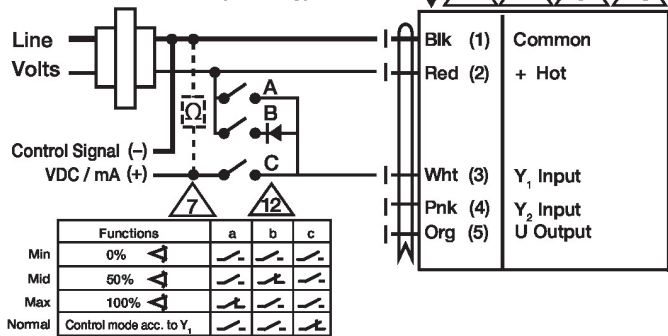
Line
Volts

Control Signal (–)
VDC / mA (+)

A
B
C

7
12

Blk (1)
Red (2)
Wht (3)
Pnk (4)
Org (5)

Common
+ Hot
$Y_1$ Input
$Y_2$ Input
U Output

| | Functions | a | b | c |
|---|---|---|---|---|
| Min | 0% | | | |
| Mid | 50% | | | |
| Max | 100% | | | |
| Normal | Control mode acc. to $Y_1$ | | | |